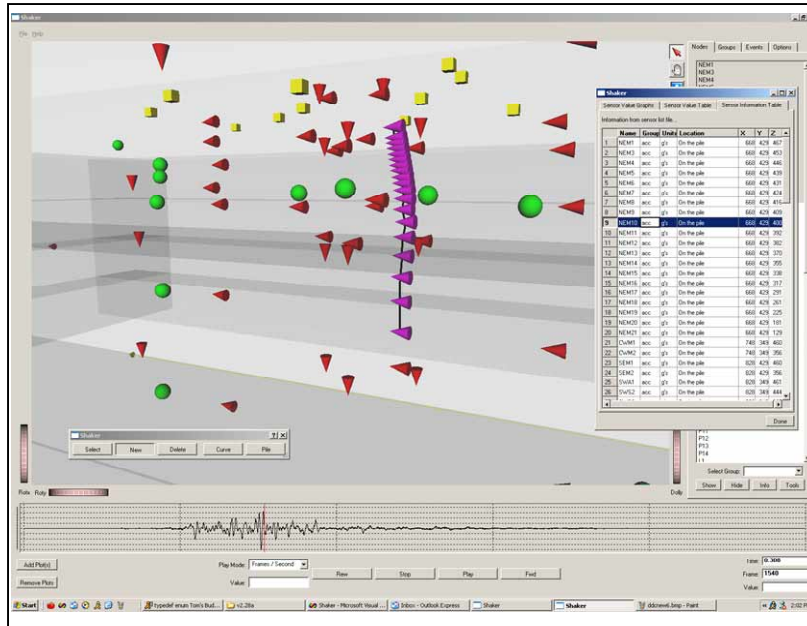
Shaker

File Help

Nodes Groups Events Options

NEM1
NEM3
NEM4

Shaker

Sensor Value Graphs | Sensor Value Table | Sensor Information Table

Information from sensor list file...

| | Name | Group | Units | Location | X | Y | Z |
|---|---|---|---|---|---|---|---|
| 1 | NEM1 | acc | g's | On the pile | 668 | 429 | 467 |
| 2 | NEM3 | acc | g's | On the pile | 668 | 429 | 453 |
| 3 | NEM4 | acc | g's | On the pile | 668 | 429 | 446 |
| 4 | NEM5 | acc | g's | On the pile | 668 | 429 | 439 |
| 5 | NEM6 | acc | g's | On the pile | 668 | 429 | 431 |
| 6 | NEM7 | acc | g's | On the pile | 668 | 429 | 424 |
| 7 | NEM8 | acc | g's | On the pile | 668 | 429 | 416 |
| 8 | NEM9 | acc | g's | On the pile | 668 | 429 | 409 |
| 9 | NEM10 | acc | g's | On the pile | 668 | 429 | 400 |
| 10 | NEM11 | acc | g's | On the pile | 668 | 429 | 392 |
| 11 | NEM12 | acc | g's | On the pile | 668 | 429 | 382 |
| 12 | NEM13 | acc | g's | On the pile | 668 | 429 | 370 |
| 13 | NEM14 | acc | g's | On the pile | 668 | 429 | 355 |
| 14 | NEM15 | acc | g's | On the pile | 668 | 429 | 338 |
| 15 | NEM16 | acc | g's | On the pile | 668 | 429 | 317 |
| 16 | NEM17 | acc | g's | On the pile | 668 | 429 | 291 |
| 17 | NEM18 | acc | g's | On the pile | 668 | 429 | 261 |
| 18 | NEM19 | acc | g's | On the pile | 668 | 429 | 225 |
| 19 | NEM20 | acc | g's | On the pile | 668 | 429 | 181 |
| 20 | NEM21 | acc | g's | On the pile | 668 | 429 | 129 |
| 21 | CWM1 | acc | g's | On the pile | 748 | 349 | 460 |
| 22 | CWM2 | acc | g's | On the pile | 748 | 349 | 356 |
| 23 | SEM1 | acc | g's | On the pile | 828 | 429 | 460 |
| 24 | SEM2 | acc | g's | On the pile | 828 | 429 | 356 |
| 25 | SWA1 | acc | g's | On the pile | 828 | 349 | 461 |
| 26 | SWS2 | acc | g's | On the pile | 828 | 349 | 444 |

Done

Shaker

Select | New | Delete | Curve | Pile

P11
P12
P13
P14

Select Group:

Show | Hide | Info | Tools

Rotx Roty

Dolly

Add Plot(s)

Remove Plots

Play Mode: Frames / Second

Value:

Rew | Stop | Play | Fwd

Inter: 0.300

Frame: 1540

Value:

Start | typedef enum Tom's Bud... | v2.28a | Shaker - Microsoft Visual ... | Inbox - Outlook Express | Shaker | Shaker | ddcnew6.bmp - Paint | 2:02 P